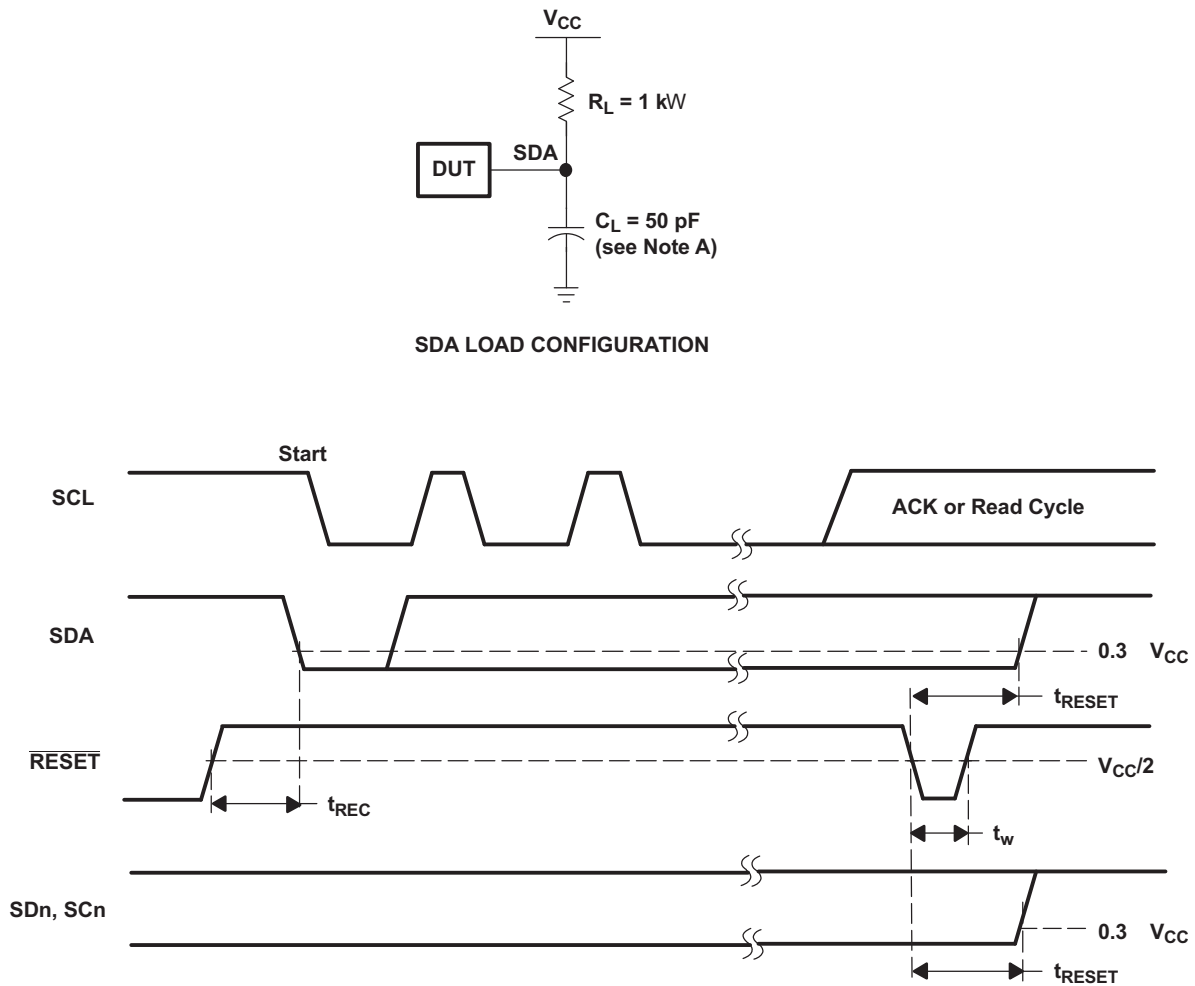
$V_{CC}$

$R_L$ = 1 kW

DUT

SDA

$C_L$ = 50 pF
(see Note A)

SDA LOAD CONFIGURATION

Start

SCL

ACK or Read Cycle

SDA

0.3 $V_{CC}$

$t_{RESET}$

$\overline{RESET}$

$V_{CC}/2$

$t_{REC}$

$t_w$

SDn, SCn

0.3 $V_{CC}$

$t_{RESET}$